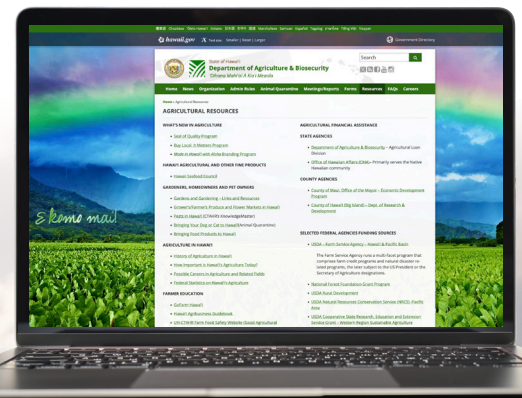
Hawaii.gov

State of Hawaii
Department of Agriculture & Biosecurity
ʻOihana Mahiʻai A Koi Meaola

Search

Home News Organization Admin Rules Animal Quarantine Meetings/Reports Forms Resources FAQs Contact

Home › Agricultural Resources

AGRICULTURAL RESOURCES

WHAT'S NEW IN AGRICULTURE
- Seal of Quality Program
- Buy Local, It Matters Program
- Made in Hawaii with Aloha Branding Program

HAWAII AGRICULTURAL AND OTHER FINE PRODUCTS
- Hawaii Seafood Council

GARDENERS, HOMEOWNERS AND PET OWNERS
- Gardens and Gardening – Links and Resources
- Growers/Farmer's Produce and Flower Markets in Hawaii
- Pests in Hawaii (CTAHR's KnowledgeMaster)
- Bringing Your Dog or Cat to Hawaii (Animal Quarantine)
- Bringing Food Products to Hawaii

AGRICULTURE IN HAWAII
- History of Agriculture in Hawaii
- How Important is Hawaii's Agriculture Today?
- Possible Careers in Agriculture and Related Fields
- Federal Statistics on Hawaii's Agriculture

FARMER EDUCATION
- GoFarm Hawaii
- Hawaii Agribusiness Guidebook
- UH CTAHR Farm Food Safety Website (Good Agricultural

AGRICULTURAL FINANCIAL ASSISTANCE

STATE AGENCIES
- Department of Agriculture & Biosecurity – Agricultural Loan Division
- Office of Hawaiian Affairs (OHA) – Primarily serves the Native Hawaiian community

COUNTY AGENCIES
- County of Maui, Office of the Mayor – Economic Development Program
- County of Hawaii (Big Island) – Dept. of Research & Development

SELECTED FEDERAL AGRICULTURE FUNDING SOURCES
- USDA – Farm Service Agency – Hawaii & Pacific Basin
The Farm Service Agency runs a multi-facet program that comprises farm credit programs and natural disaster related programs, the latter subject to the US President or the Secretary of Agriculture designations.
- National Forest Foundation Grant Program
- USDA Rural Development
- USDA Natural Resources Conservation Service (NRCS) Pacific Area
- USDA Cooperative State Research, Education and Extension Service Grant – Western Region Sustainable Agriculture

E komo mai!